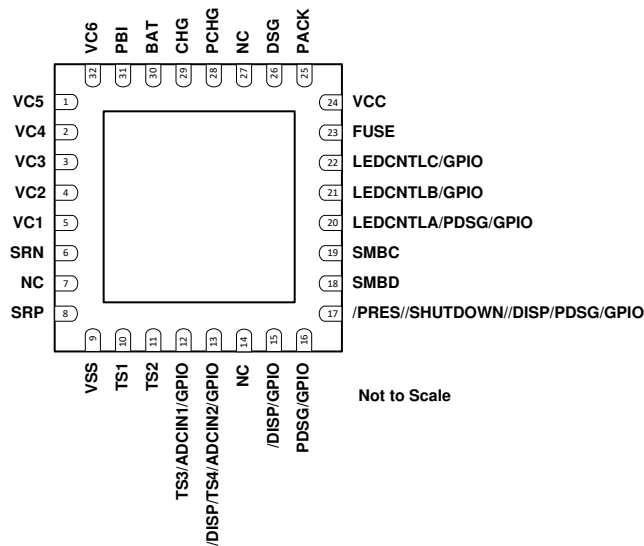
VC6 PBI BAT CHG PCHG NC DSG PACK
32 31 30 29 28 27 26 25

VC5 1
VC4 2
VC3 3
VC2 4
VC1 5
SRN 6
NC 7
SRP 8

24 VCC
23 FUSE
22 LEDCNTLC/GPIO
21 LEDCNTLB/GPIO
20 LEDCNTLA/PDSG/GPIO
19 SMBC
18 SMBD
17 /PRES//SHUTDOWN//DISP/PDSG/GPIO

9 10 11 12 13 14 15 16
VSS TS1 TS2 TS3/ADCIN1/GPIO /DISP/TS4/ADCIN2/GPIO NC /DISP/GPIO PDSG/GPIO

Not to Scale